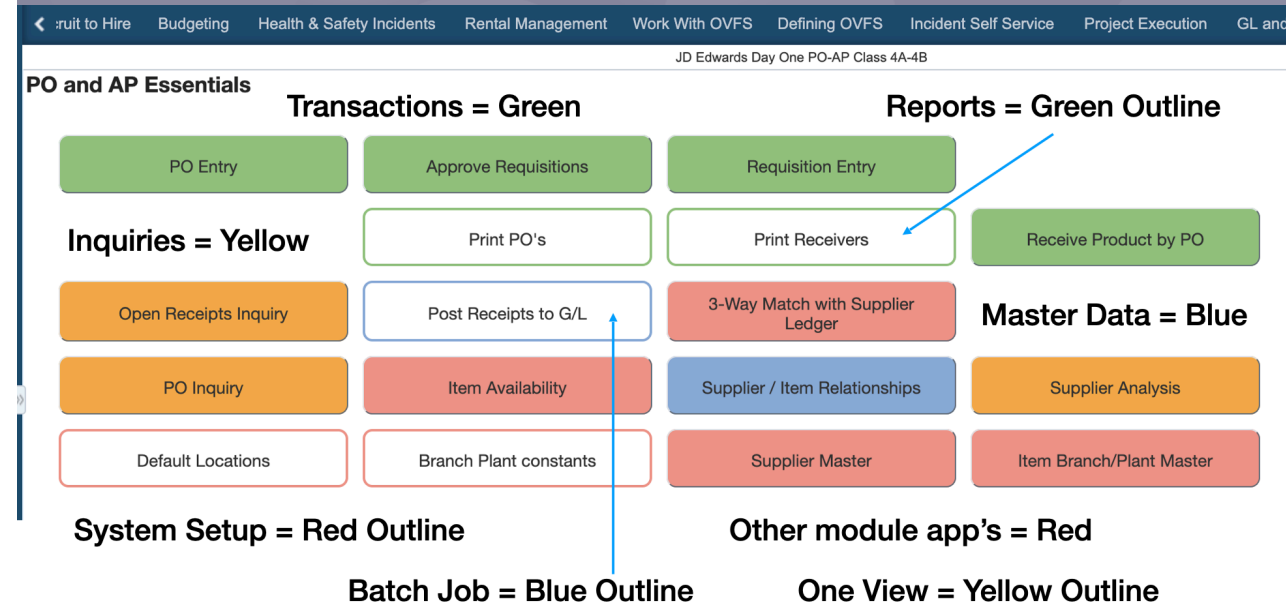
‹ :ruit to Hire Budgeting Health & Safety Incidents Rental Management Work With OVFS Defining OVFS Incident Self Service Project Execution GL and

JD Edwards Day One PO-AP Class 4A-4B

PO and AP Essentials

Transactions = Green

Reports = Green Outline

PO Entry

Approve Requisitions

Requisition Entry

Inquiries = Yellow

Print PO's

Print Receivers

Receive Product by PO

Open Receipts Inquiry

Post Receipts to G/L

3-Way Match with Supplier Ledger

Master Data = Blue

PO Inquiry

Item Availability

Supplier / Item Relationships

Supplier Analysis

Default Locations

Branch Plant constants

Supplier Master

Item Branch/Plant Master

System Setup = Red Outline

Other module app's = Red

Batch Job = Blue Outline

One View = Yellow Outline